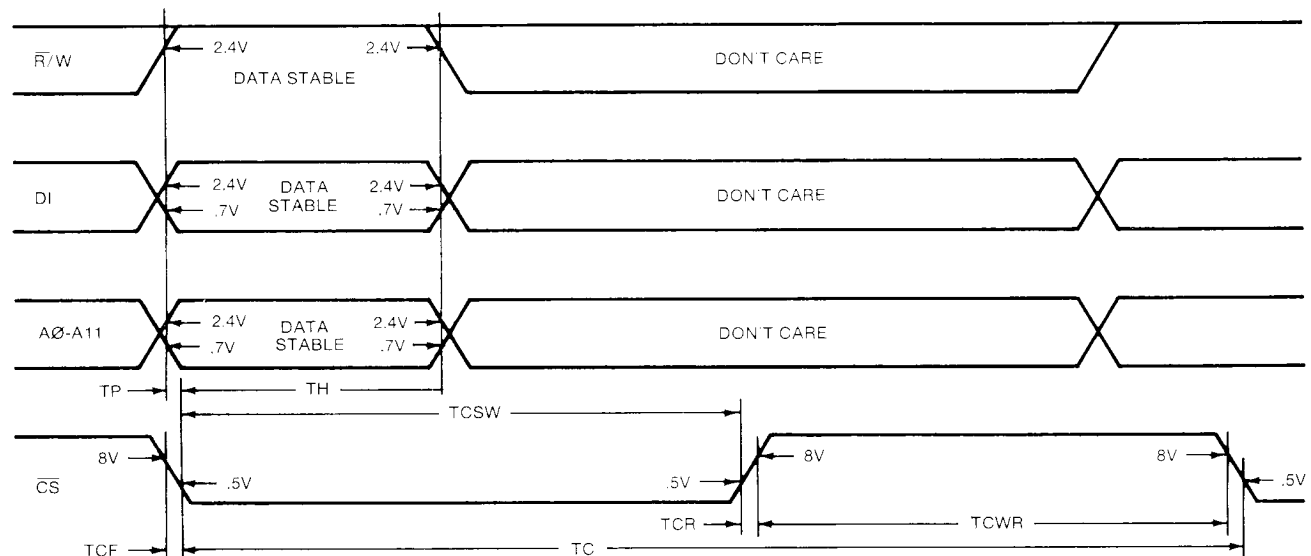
$\overline{R}$/W
2.4V
2.4V
DATA STABLE
DON'T CARE

DI
2.4V
.7V
DATA STABLE
2.4V
.7V
DON'T CARE

AØ-A11
2.4V
.7V
DATA STABLE
2.4V
.7V
DON'T CARE

TP
TH
TCSW

$\overline{CS}$
8V
.5V
.5V
8V
8V
.5V

TCR
TCWR

TCF
TC